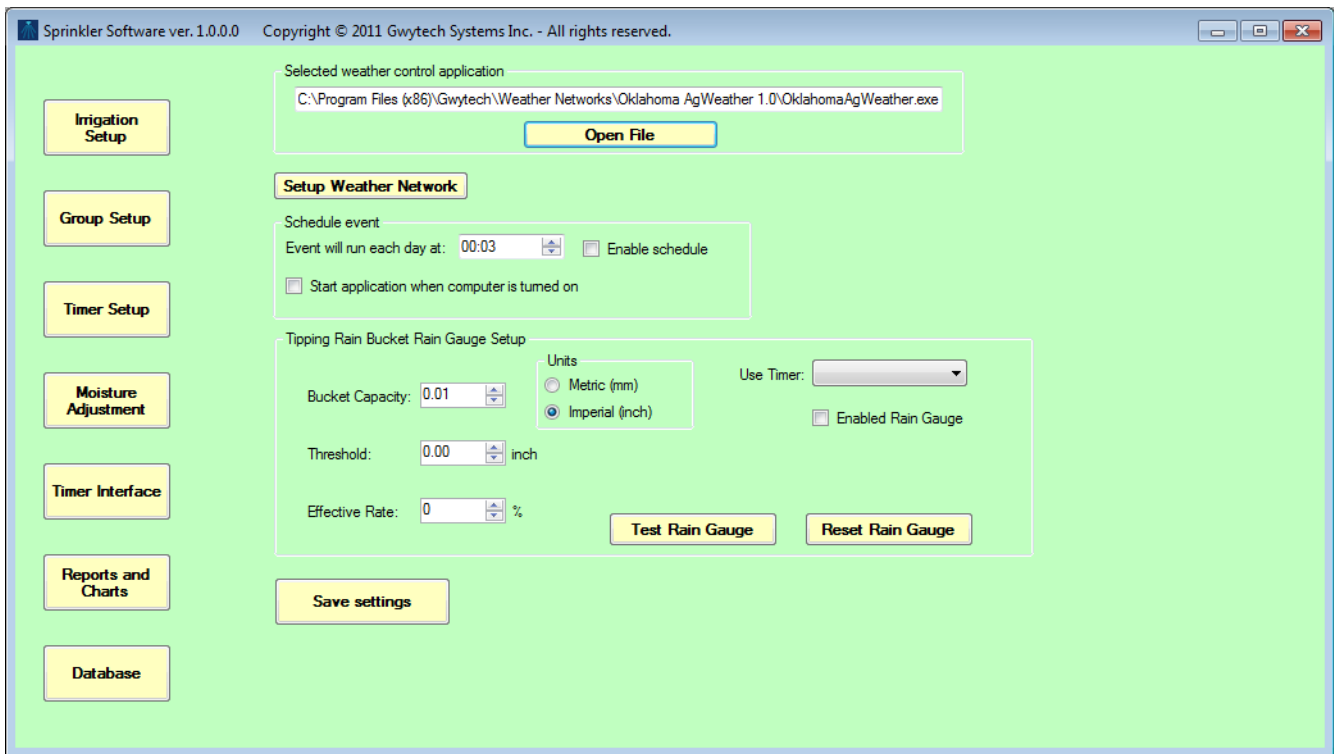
Sprinkler Software ver. 1.0.0.0 Copyright © 2011 Gwytech Systems Inc. - All rights reserved.

Irrigation Setup

Group Setup

Timer Setup

Moisture Adjustment

Timer Interface

Reports and Charts

Database

Selected weather control application

C:\Program Files (x86)\Gwytech\Weather Networks\Oklahoma AgWeather 1.0\OklahomaAgWeather.exe

Open File

Setup Weather Network

Schedule event

Event will run each day at: 00:03

Enable schedule

Start application when computer is turned on

Tipping Rain Bucket Rain Gauge Setup

Units

Metric (mm)

Imperial (inch)

Use Timer:

Bucket Capacity: 0.01

Enabled Rain Gauge

Threshold: 0.00 inch

Effective Rate: 0 %

Test Rain Gauge

Reset Rain Gauge

Save settings